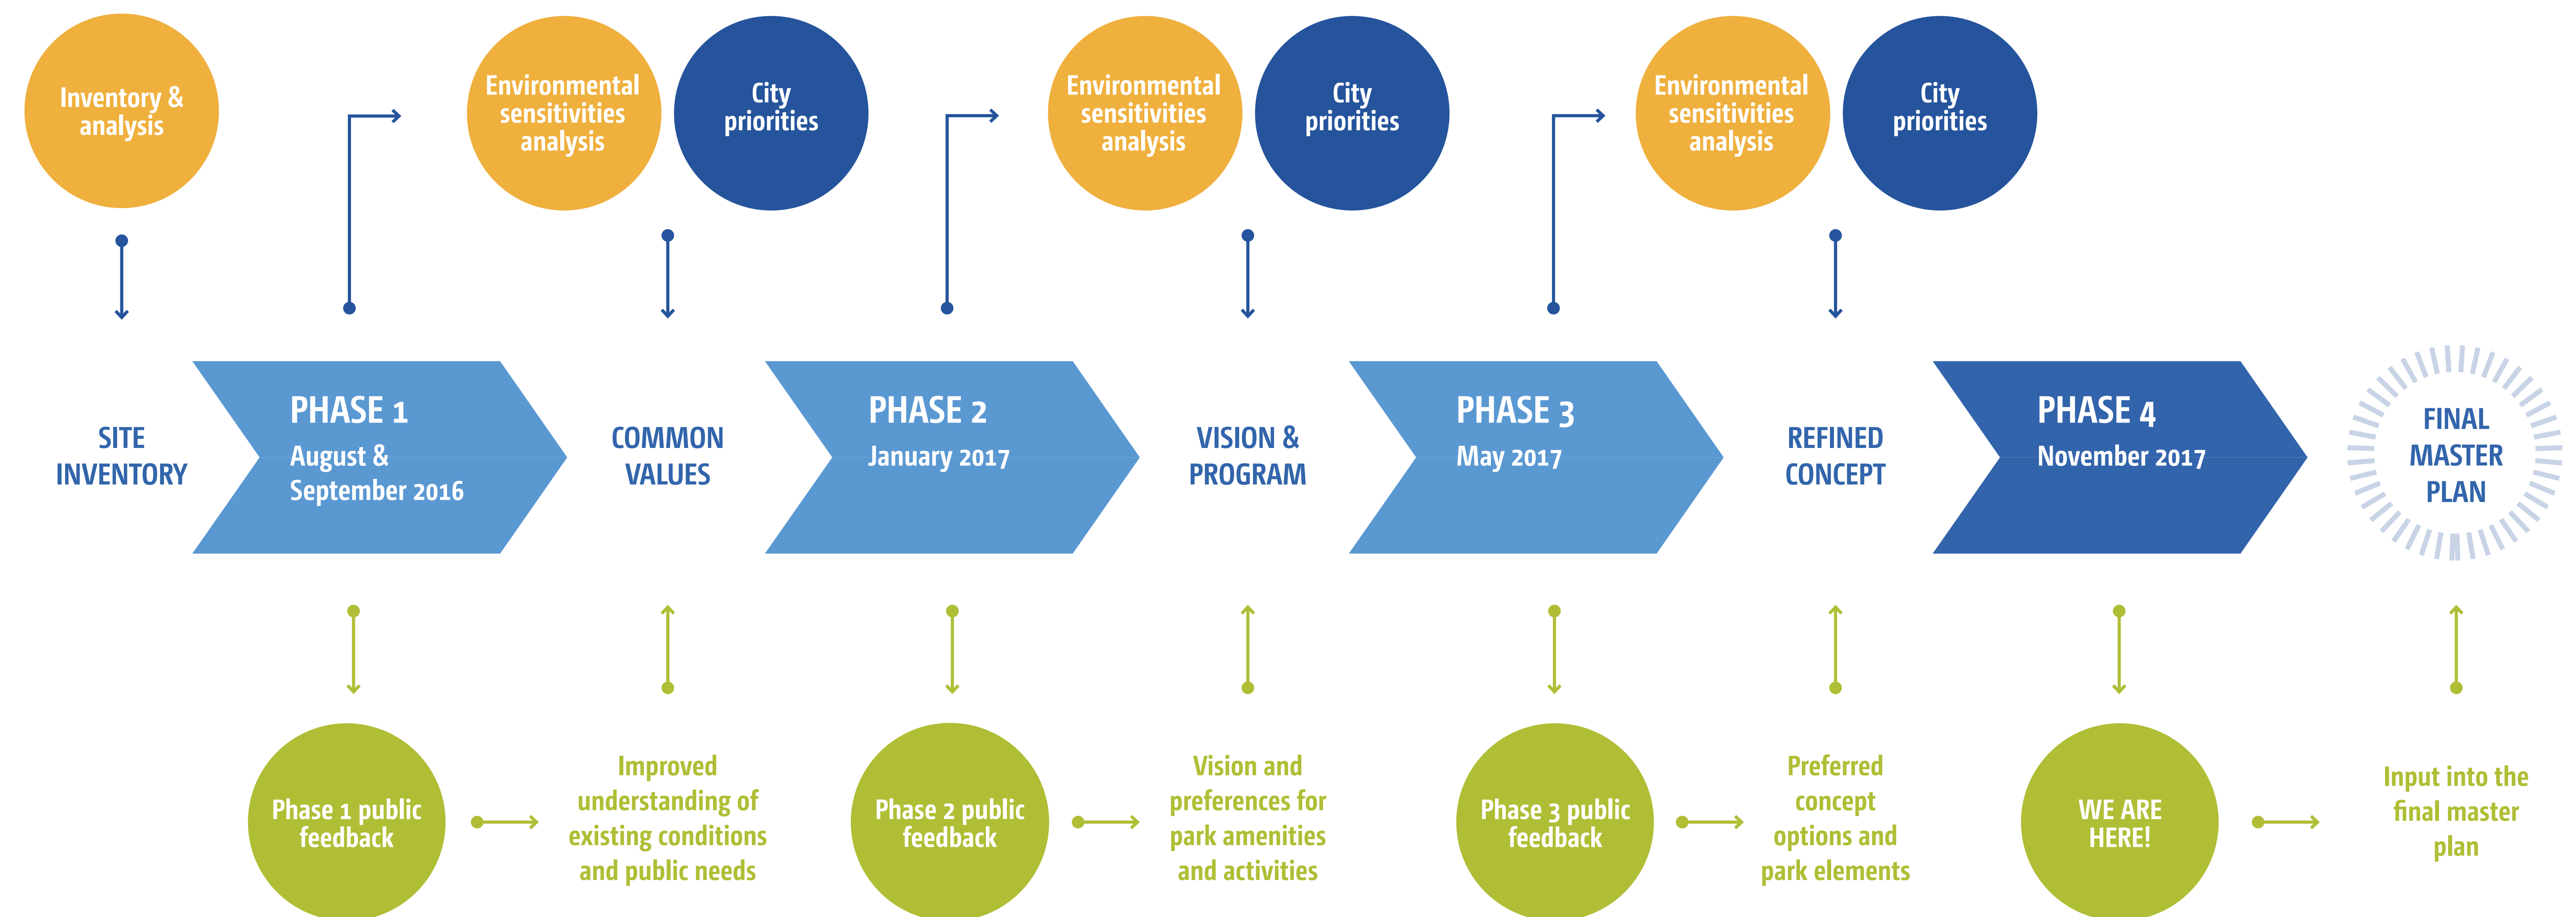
Inventory & analysis

Environmental sensitivities analysis

City priorities

Environmental sensitivities analysis

City priorities

Environmental sensitivities analysis

City priorities

SITE INVENTORY

PHASE 1
August & September 2016

COMMON VALUES

PHASE 2
January 2017

VISION & PROGRAM

PHASE 3
May 2017

REFINED CONCEPT

PHASE 4
November 2017

FINAL MASTER PLAN

Phase 1 public feedback

Improved understanding of existing conditions and public needs

Phase 2 public feedback

Vision and preferences for park amenities and activities

Phase 3 public feedback

Preferred concept options and park elements

WE ARE HERE!

Input into the final master plan